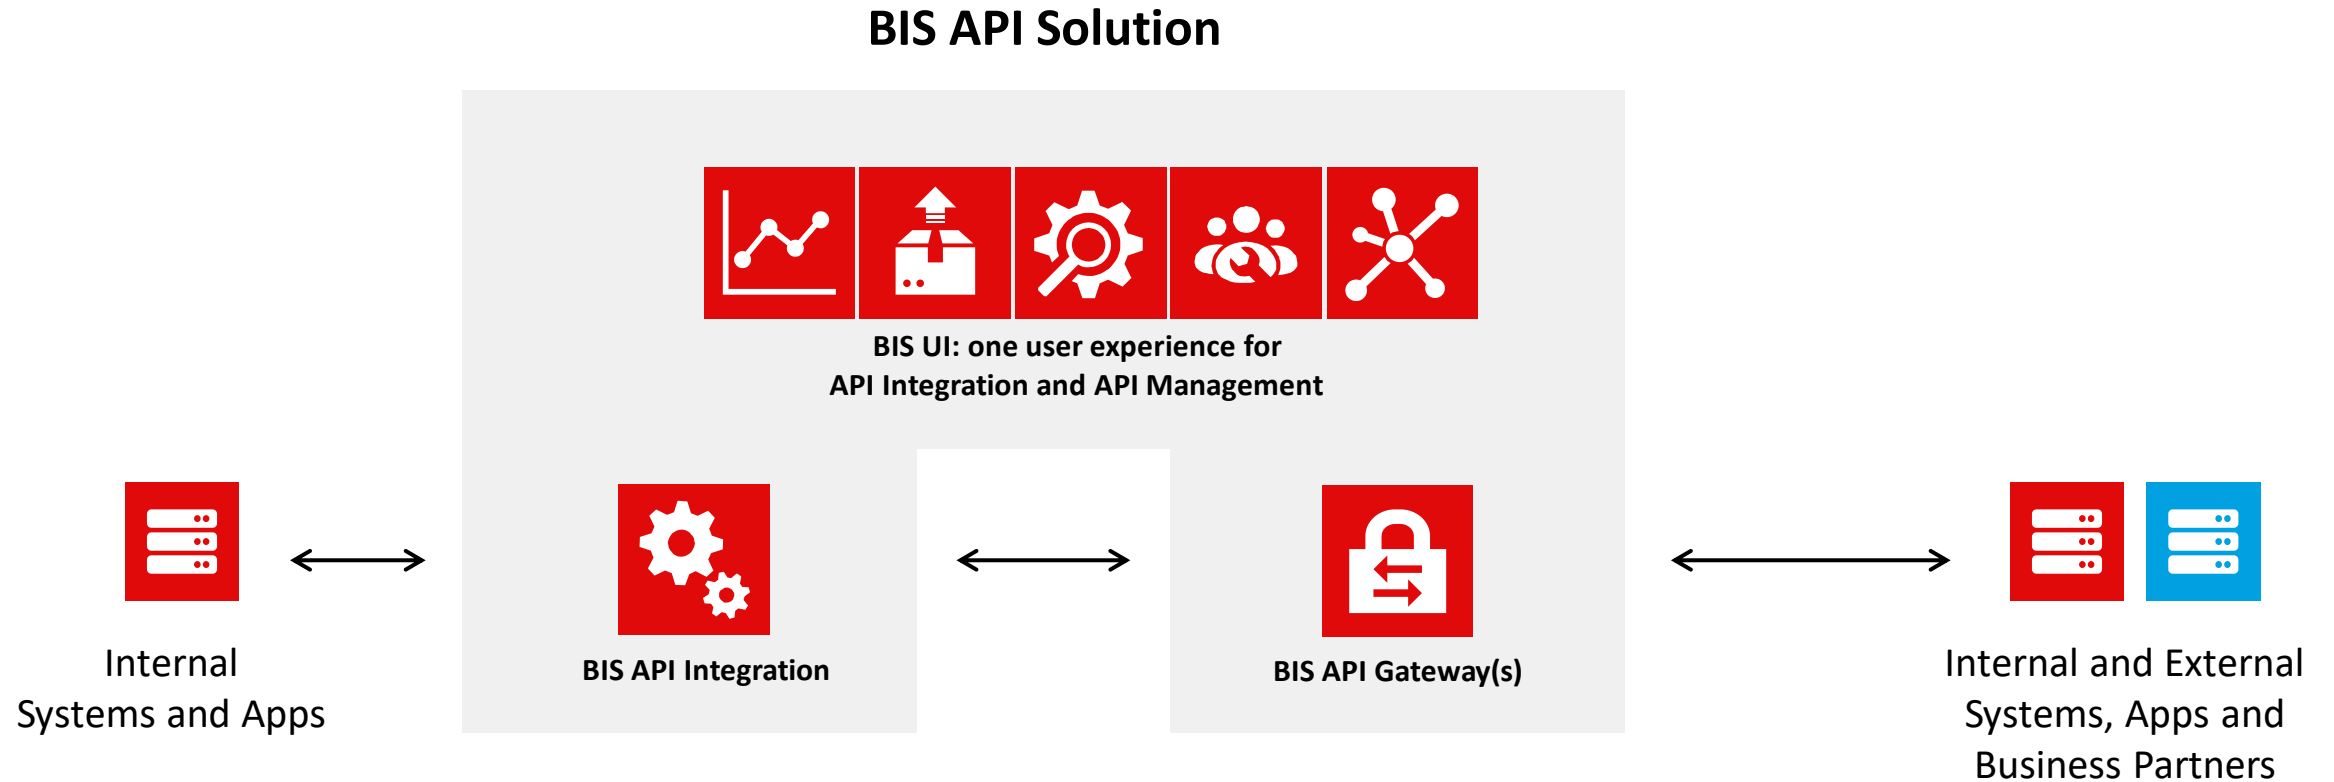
BIS API Solution

BIS UI: one user experience for API Integration and API Management

Internal Systems and Apps

BIS API Integration

BIS API Gateway(s)

Internal and External Systems, Apps and Business Partners